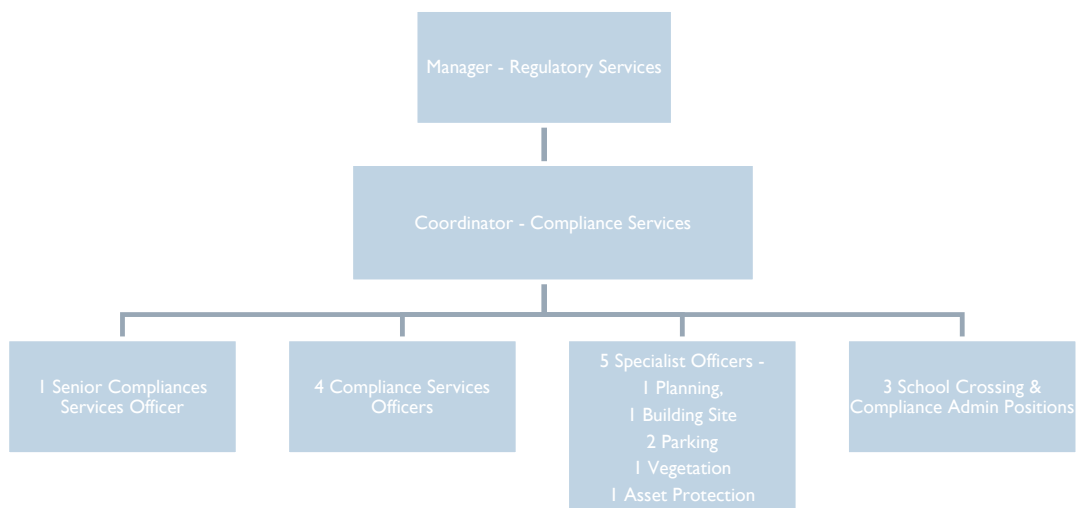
Manager - Regulatory Services

Coordinator - Compliance Services

1 Senior Compliances Services Officer

4 Compliance Services Officers

5 Specialist Officers -
1 Planning,
1 Building Site
2 Parking
1 Vegetation
1 Asset Protection

3 School Crossing & Compliance Admin Positions